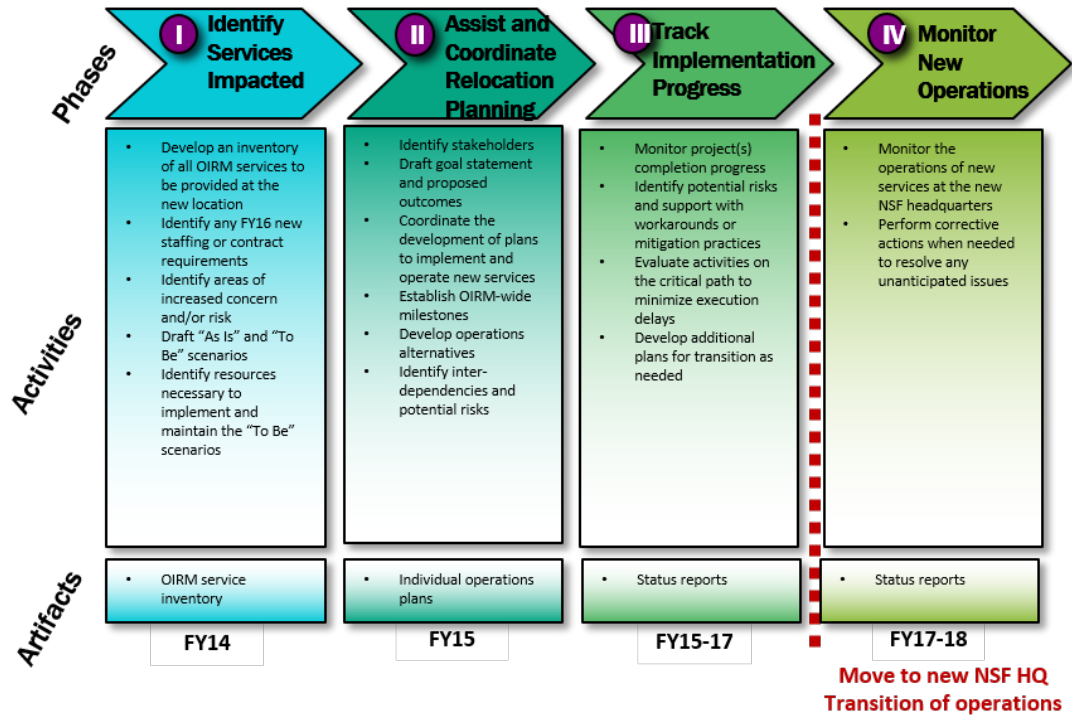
Phases

I Identify Services Impacted

II Assist and Coordinate Relocation Planning

III Track Implementation Progress

IV Monitor New Operations

Activities

- Develop an inventory of all OIRM services to be provided at the new location
- Identify any FY16 new staffing or contract requirements
- Identify areas of increased concern and/or risk
- Draft "As Is" and "To Be" scenarios
- Identify resources necessary to implement and maintain the "To Be" scenarios

- Identify stakeholders
- Draft goal statement and proposed outcomes
- Coordinate the development of plans to implement and operate new services
- Establish OIRM-wide milestones
- Develop operations alternatives
- Identify inter-dependencies and potential risks

- Monitor project(s) completion progress
- Identify potential risks and support with workarounds or mitigation practices
- Evaluate activities on the critical path to minimize execution delays
- Develop additional plans for transition as needed

- Monitor the operations of new services at the new NSF headquarters
- Perform corrective actions when needed to resolve any unanticipated issues

Artifacts

- OIRM service inventory

- Individual operations plans

- Status reports

- Status reports

FY14

FY15

FY15-17

FY17-18

Move to new NSF HQ
Transition of operations